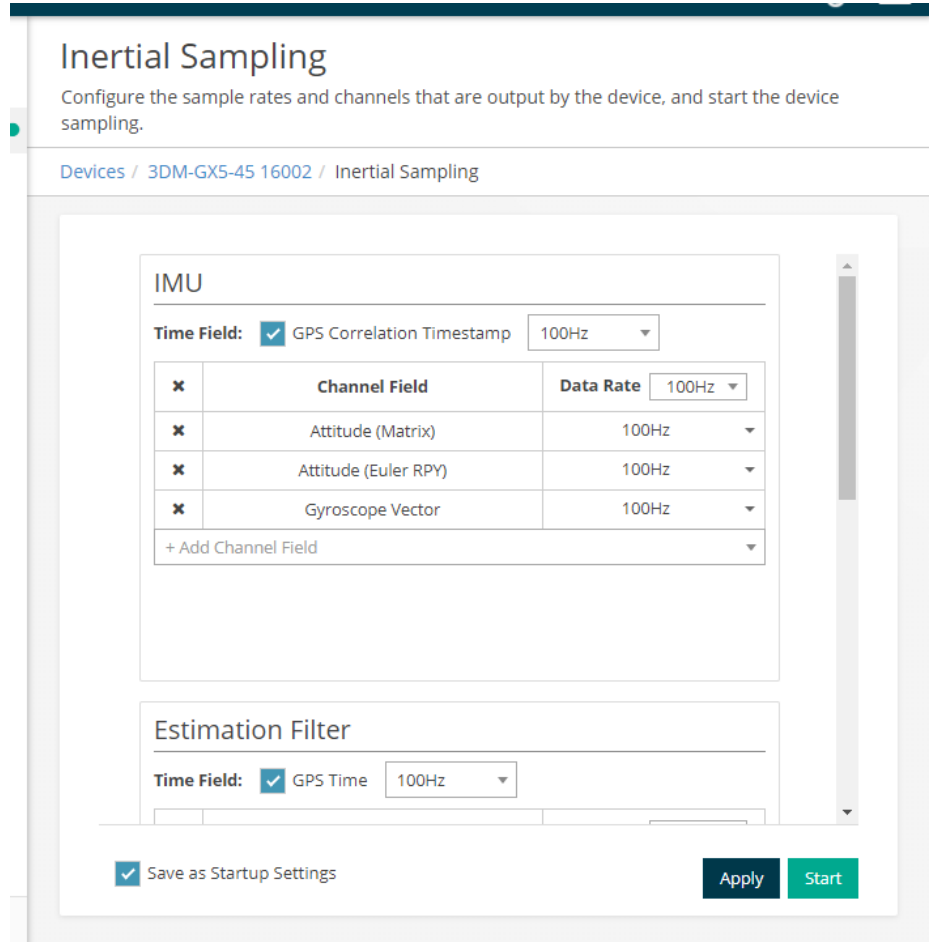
Inertial Sampling

Configure the sample rates and channels that are output by the device, and start the device sampling.

Devices / 3DM-GX5-45 16002 / Inertial Sampling

IMU

Time Field: GPS Correlation Timestamp 100Hz

| ✖ | Channel Field | Data Rate 100Hz |
|---|---|---|
| ✖ | Attitude (Matrix) | 100Hz |
| ✖ | Attitude (Euler RPY) | 100Hz |
| ✖ | Gyroscope Vector | 100Hz |

+ Add Channel Field

Estimation Filter

Time Field: GPS Time 100Hz

Save as Startup Settings

Apply Start